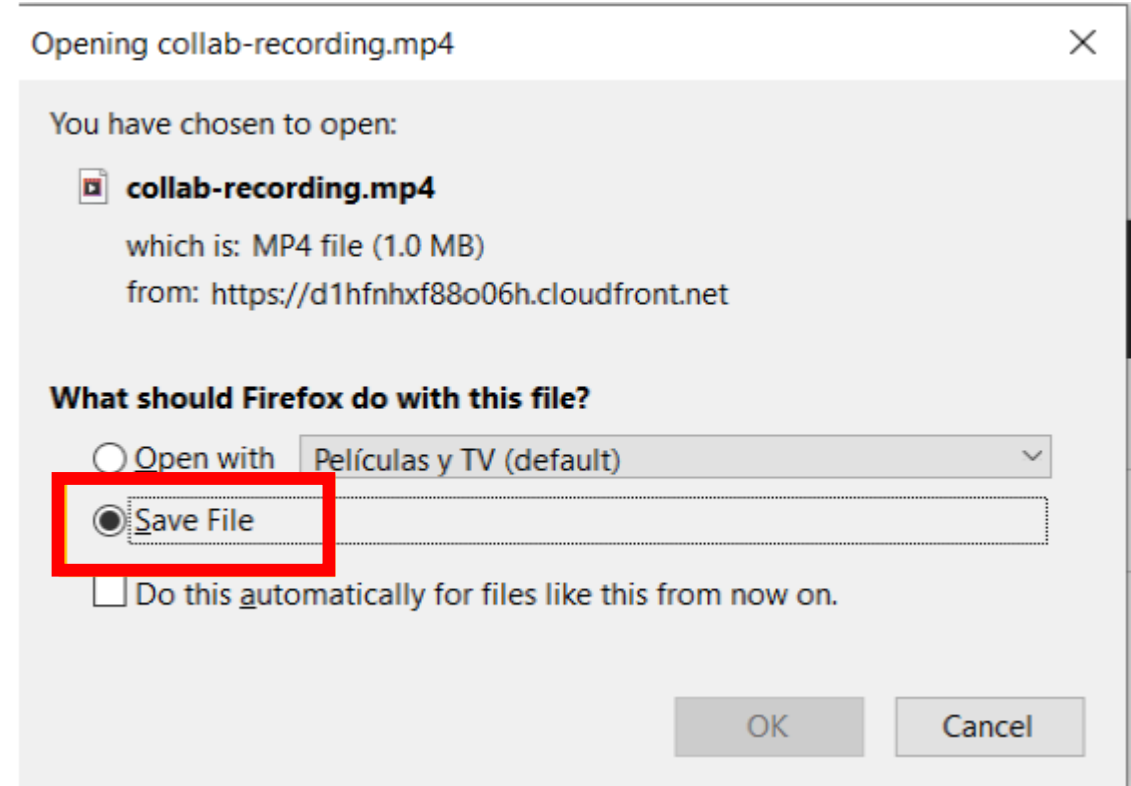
Opening collab-recording.mp4

You have chosen to open:

collab-recording.mp4

which is: MP4 file (1.0 MB)

from: https://d1hfnhxf88o06h.cloudfront.net

What should Firefox do with this file?

Open with Películas y TV (default)

Save File

Do this automatically for files like this from now on.

OK Cancel